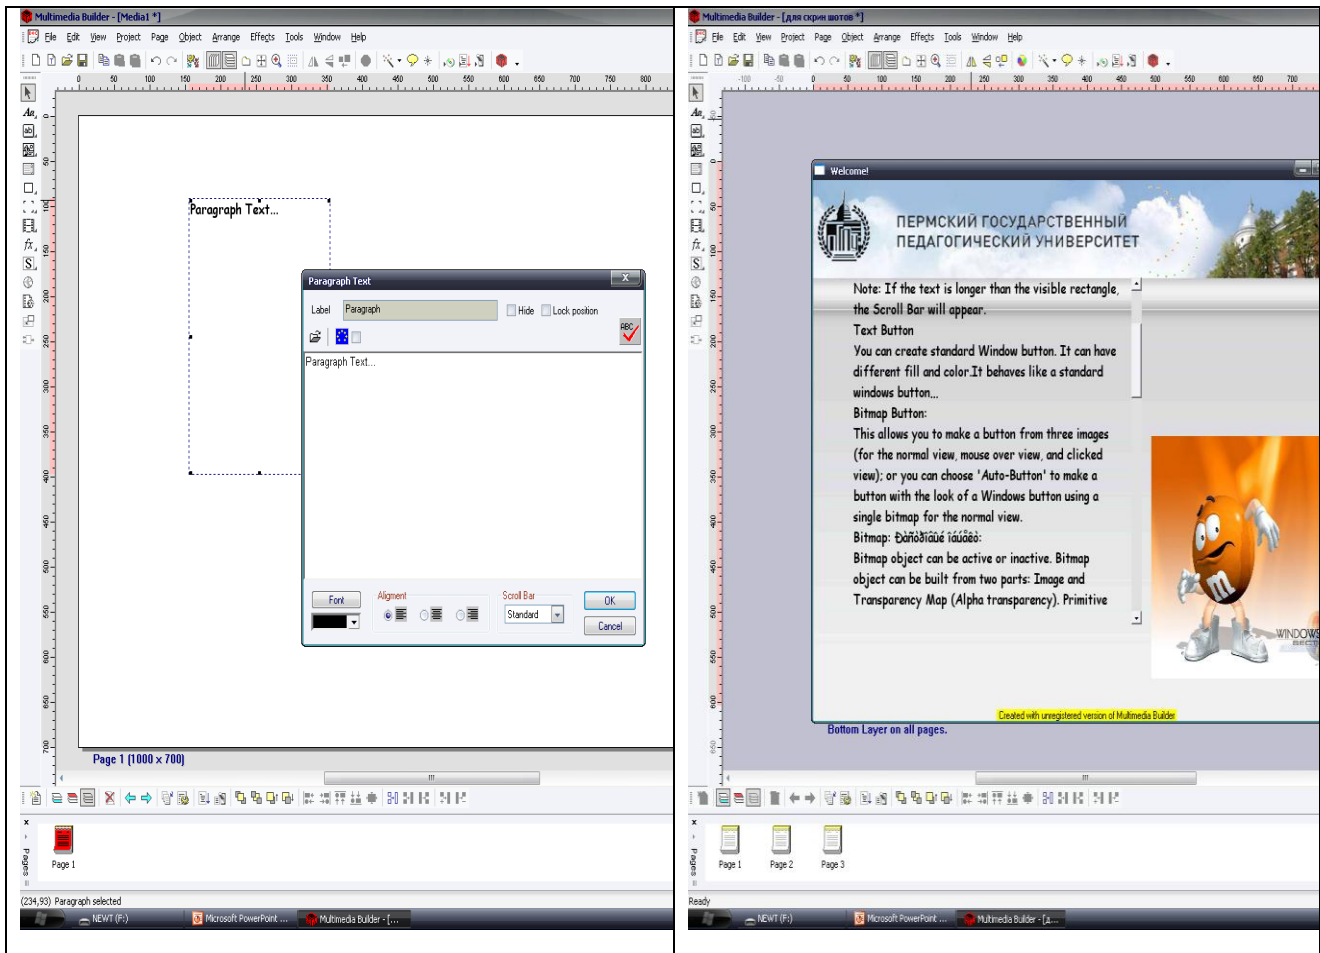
Multimedia Builder - [Media1 *]

File Edit View Project Page Object Arrange Effects Tools Window Help

0 50 100 150 200 250 300 350 400 450 500 550 600 650 700 750 800

Paragraph Text...

Paragraph Text

Label Paragraph Hide Lock position

Paragraph Text...

Font

Aligment

Scroll Bar

Standard

OK

Cancel

Page 1 (1000 x 700)

Page 1

Pages

(234,93) Paragraph selected

NEWT (F:)

Microsoft PowerPoint ...

Multimedia Builder - [...

Multimedia Builder - [для скрин шотов *]

File Edit View Project Page Object Arrange Effects Tools Window Help

-100 -50 0 50 100 150 200 250 300 350 400 450 500 550 600 650 700

Welcome!

ПЕРМСКИЙ ГОСУДАРСТВЕННЫЙ ПЕДАГОГИЧЕСКИЙ УНИВЕРСИТЕТ

Note: If the text is longer than the visible rectangle, the Scroll Bar will appear.
Text Button
You can create standard Window button. It can have different fill and color.It behaves like a standard windows button...
Bitmap Button:
This allows you to make a button from three images (for the normal view, mouse over view, and clicked view); or you can choose 'Auto-Button' to make a button with the look of a Windows button using a single bitmap for the normal view.
Bitmap: Ðàñòðîâîé îáúåêò:
Bitmap object can be active or inactive. Bitmap object can be built from two parts: Image and Transparency Map (Alpha transparency). Primitive

WINDOWS

Created with unregistered version of Multimedia Builder

Bottom Layer on all pages.

Page 1 Page 2 Page 3

Pages

Ready

NEWT (F:)

Microsoft PowerPoint ...

Multimedia Builder - [д...